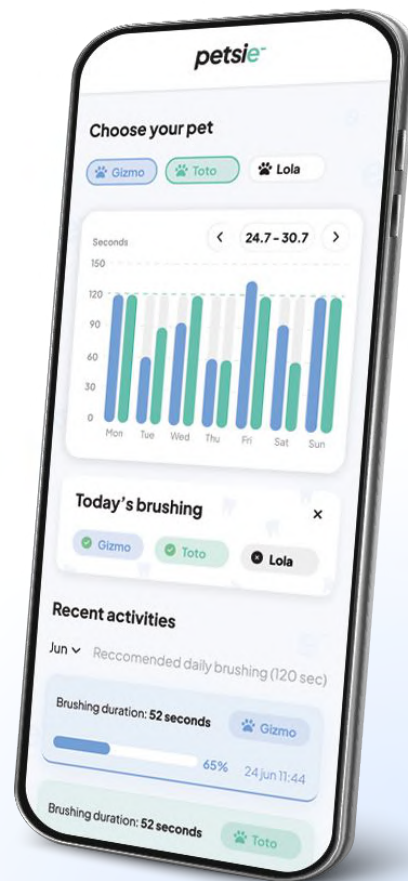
petsie

Choose your pet

Gizmo Toto Lola

Seconds

24.7 - 30.7

150
120
90
60
30
0

Mon Tue Wed Thu Fri Sat Sun

Today's brushing

×

Gizmo Toto Lola

Recent activities

Jun Reccomended daily brushing (120 sec)

Brushing duration: **52 seconds** Gizmo

65% 24 jun 11:44

Brushing duration: **52 seconds** Toto